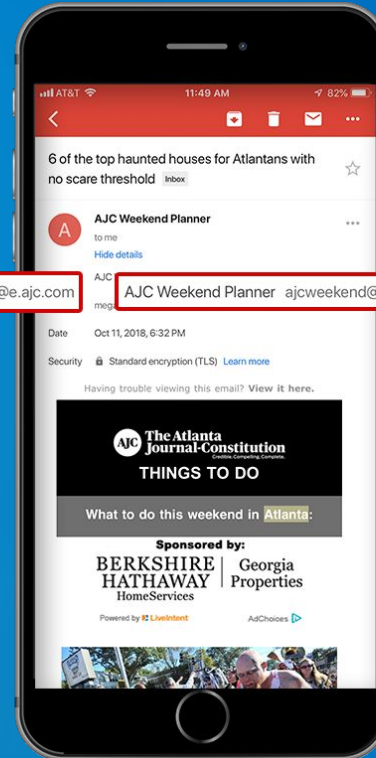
AT&T 11:49 AM 82%

6 of the top haunted houses for Atlantans with no scare threshold Inbox

A AJC Weekend Planner
to me
Hide details

AJC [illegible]
@e.ajc.com
AJC Weekend Planner ajcweekend@
meg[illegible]

Date Oct 11, 2018, 6:32 PM

Security Standard encryption (TLS) Learn more

Having trouble viewing this email? View it here.

AJC The Atlanta Journal-Constitution Credible. Compelling. Complete.
THINGS TO DO

What to do this weekend in Atlanta:

Sponsored by:
BERKSHIRE HATHAWAY HomeServices | Georgia Properties

Powered by LiveIntent AdChoices